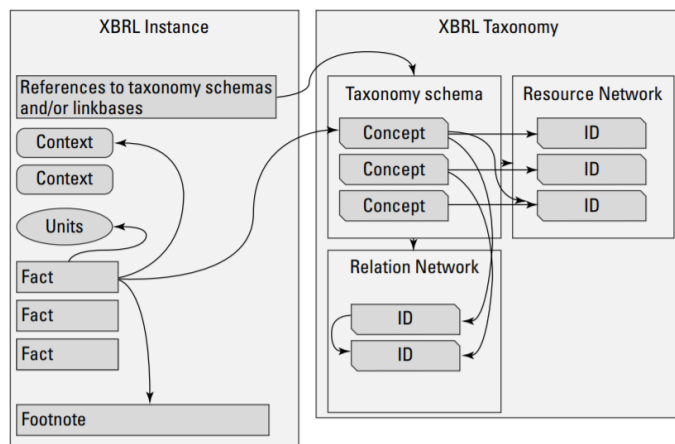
XBRL Instance

References to taxonomy schemas and/or linkbases

Context

Context

Units

Fact

Fact

Fact

Footnote

XBRL Taxonomy

Taxonomy schema

Concept

Concept

Concept

Resource Network

ID

ID

ID

Relation Network

ID

ID